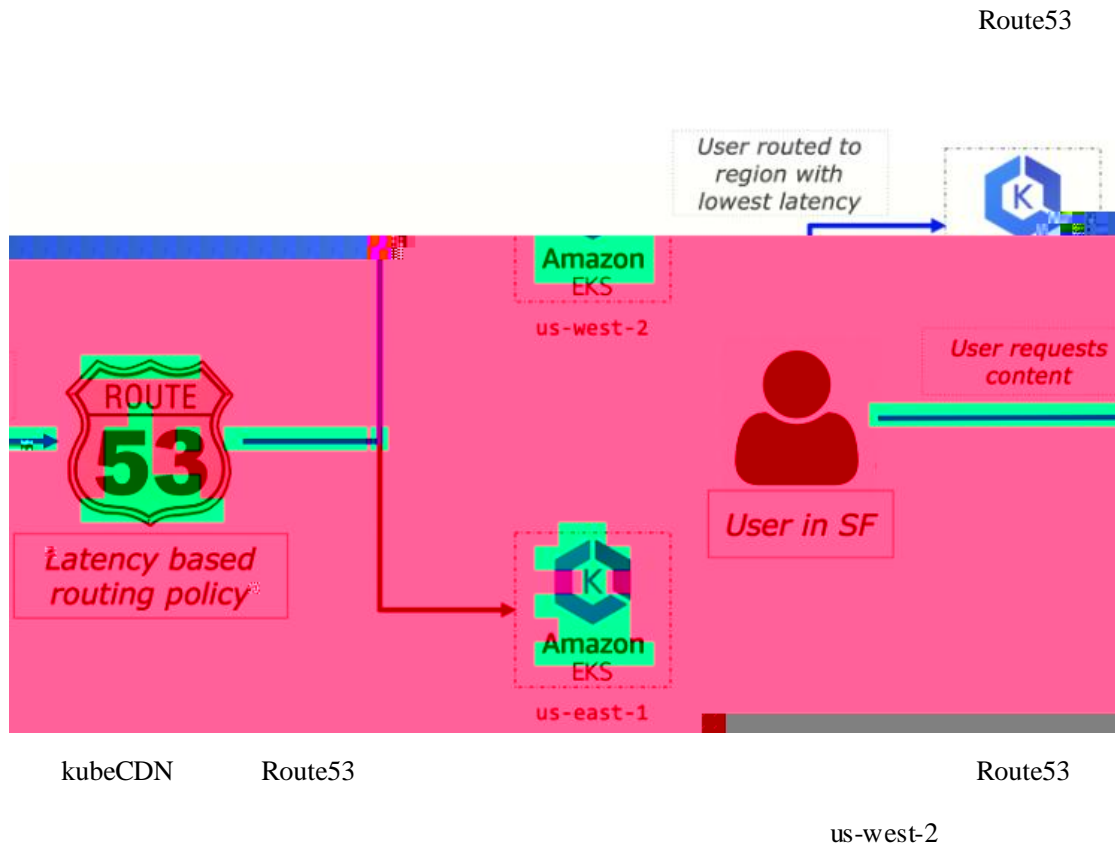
Route53

User routed to region with lowest latency

Amazon EKS

us-west-2

ROUTE 53

Latency based routing policy

User requests content

User in SF

Amazon EKS

us-east-1

kubeCDN Route53 Route53

us-west-2